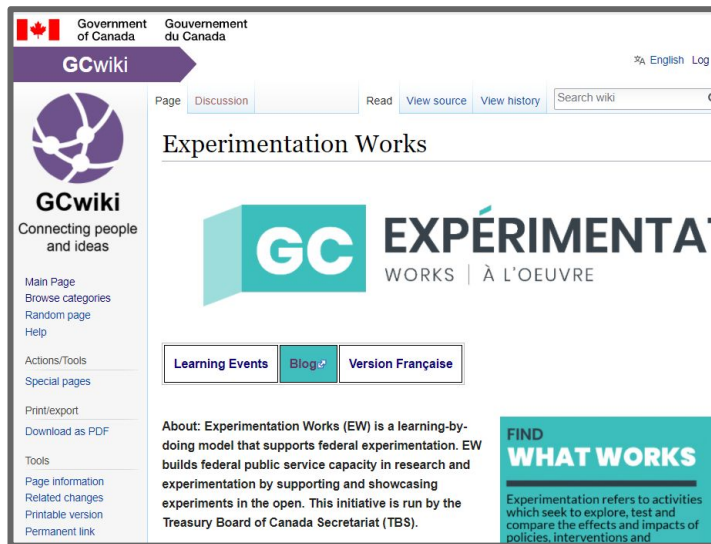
Government of Canada Gouvernement du Canada

GCwiki

English Log

GCwiki
Connecting people and ideas

Main Page
Browse categories
Random page
Help

Actions/Tools
Special pages

Print/export
Download as PDF

Tools
Page information
Related changes
Printable version
Permanent link

Page Discussion Read View source View history Search wiki

Experimentation Works

GC EXPÉRIMENTAT
WORKS | À L'OEUVRE

| Learning Events | Blog | Version Française |
|---|---|---|

About: Experimentation Works (EW) is a learning-by-doing model that supports federal experimentation. EW builds federal public service capacity in research and experimentation by supporting and showcasing experiments in the open. This initiative is run by the Treasury Board of Canada Secretariat (TBS).

FIND
WHAT WORKS

Experimentation refers to activities which seek to explore, test and compare the effects and impacts of policies, interventions and